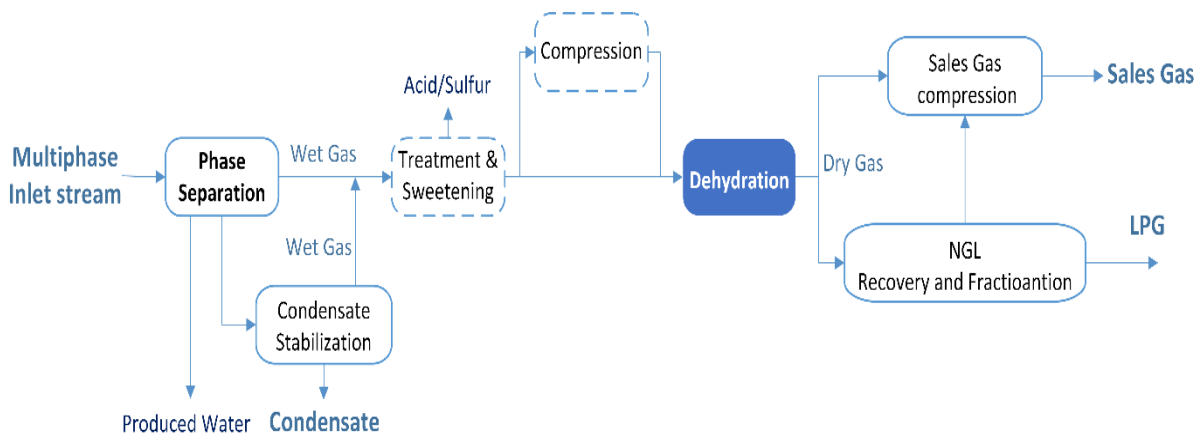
Multiphase Inlet stream

Phase Separation

Wet Gas

Wet Gas

Condensate Stabilization

Produced Water

Condensate

Acid/Sulfur

Treatment & Sweetening

Compression

Dehydration

Dry Gas

Sales Gas compression

Sales Gas

NGL Recovery and Fractioantion

LPG